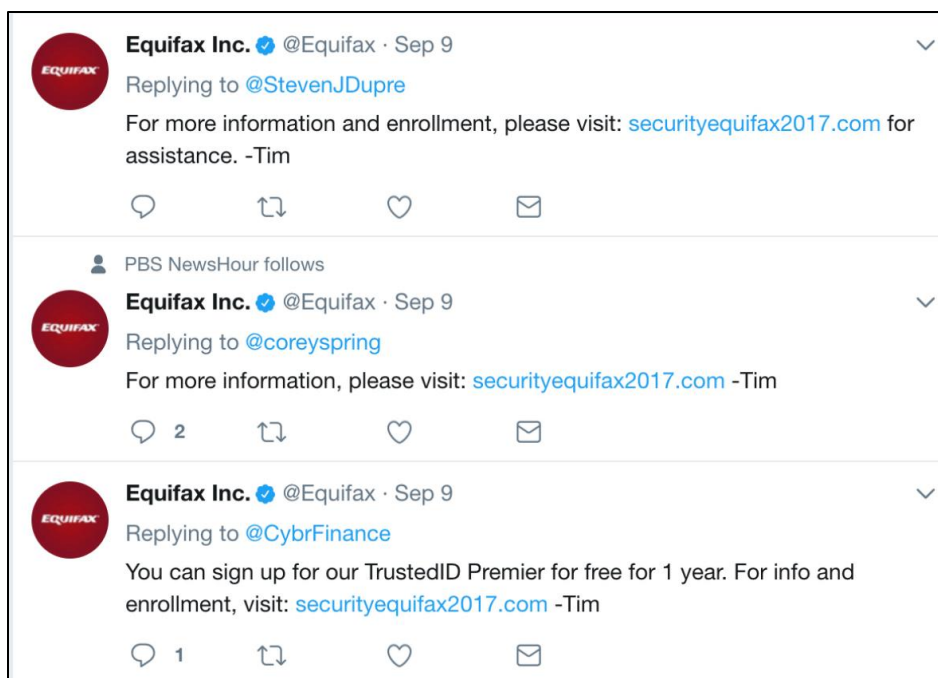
EQUIFAX

Equifax Inc. @Equifax · Sep 9

Replying to @StevenJDupre

For more information and enrollment, please visit: securityequifax2017.com for assistance. -Tim

PBS NewsHour follows

EQUIFAX

Equifax Inc. @Equifax · Sep 9

Replying to @coreyspring

For more information, please visit: securityequifax2017.com -Tim

2

EQUIFAX

Equifax Inc. @Equifax · Sep 9

Replying to @CybrFinance

You can sign up for our TrustedID Premier for free for 1 year. For info and enrollment, visit: securityequifax2017.com -Tim

1